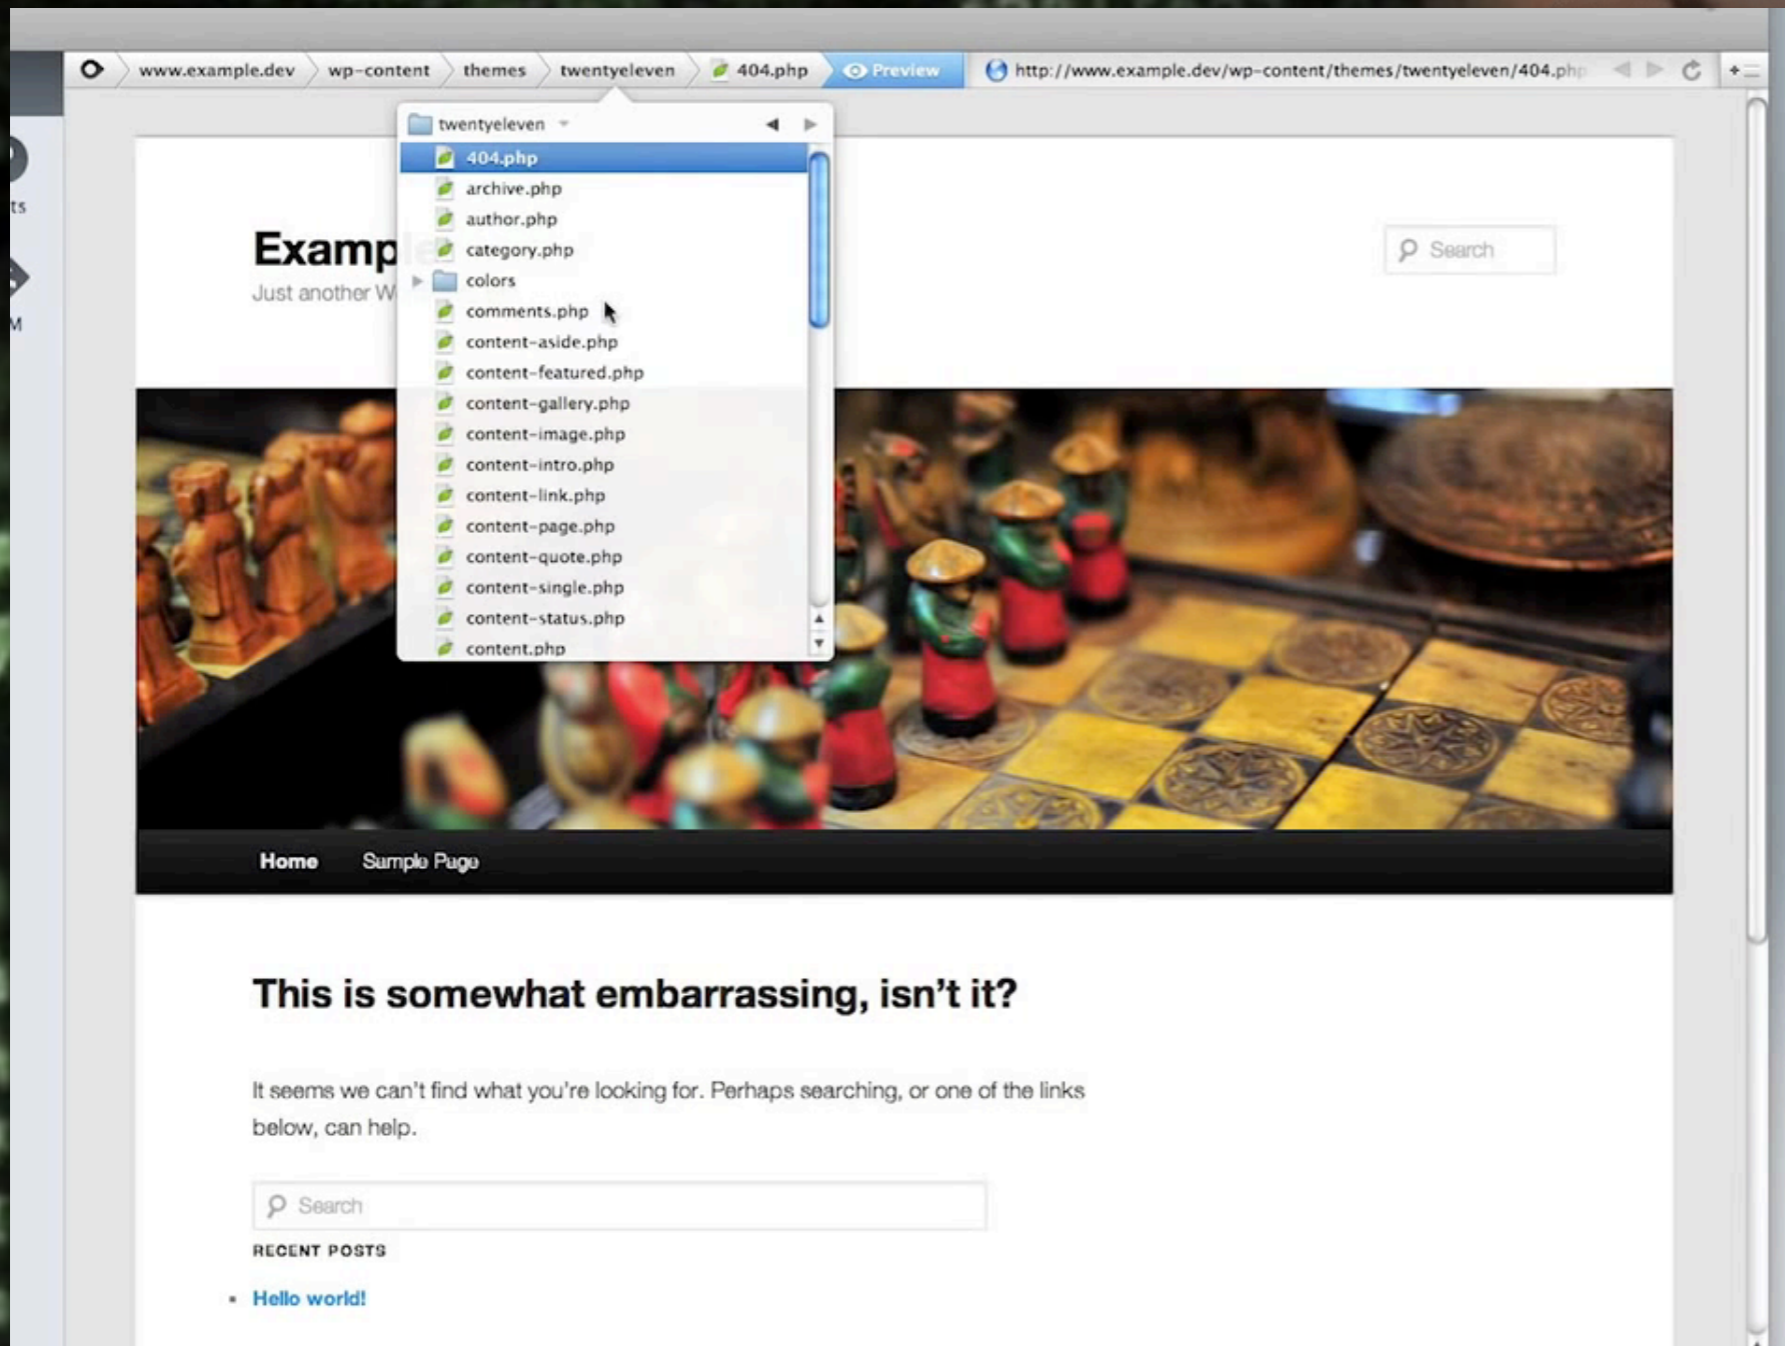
www.example.dev wp-content themes twentyeleven 404.php Preview http://www.example.dev/wp-content/themes/twentyeleven/404.php

twentyeleven

404.php
archive.php
author.php
category.php
colors
comments.php
content-aside.php
content-featured.php
content-gallery.php
content-image.php
content-intro.php
content-link.php
content-page.php
content-quote.php
content-single.php
content-status.php
content.php

Examp

Just another W

Search

Home Sample Page

This is somewhat embarrassing, isn’t it?

It seems we can’t find what you’re looking for. Perhaps searching, or one of the links below, can help.

Search

RECENT POSTS

• Hello world!